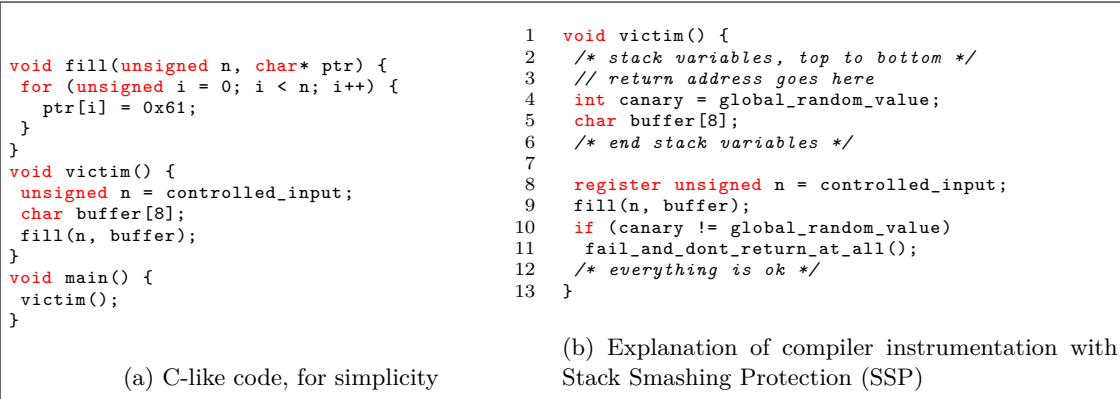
void fill(unsigned n, char* ptr) {
 for (unsigned i = 0; i < n; i++) {
   ptr[i] = 0x61;
 }
}
void victim() {
 unsigned n = controlled_input;
 char buffer[8];
 fill(n, buffer);
}
void main() {
 victim();
}

(a) C-like code, for simplicity

1 void victim() {
2  /* stack variables, top to bottom */
3  // return address goes here
4  int canary = global_random_value;
5  char buffer[8];
6  /* end stack variables */
7
8  register unsigned n = controlled_input;
9  fill(n, buffer);
10  if (canary != global_random_value)
11   fail_and_dont_return_at_all();
12  /* everything is ok */
13 }

(b) Explanation of compiler instrumentation with Stack Smashing Protection (SSP)